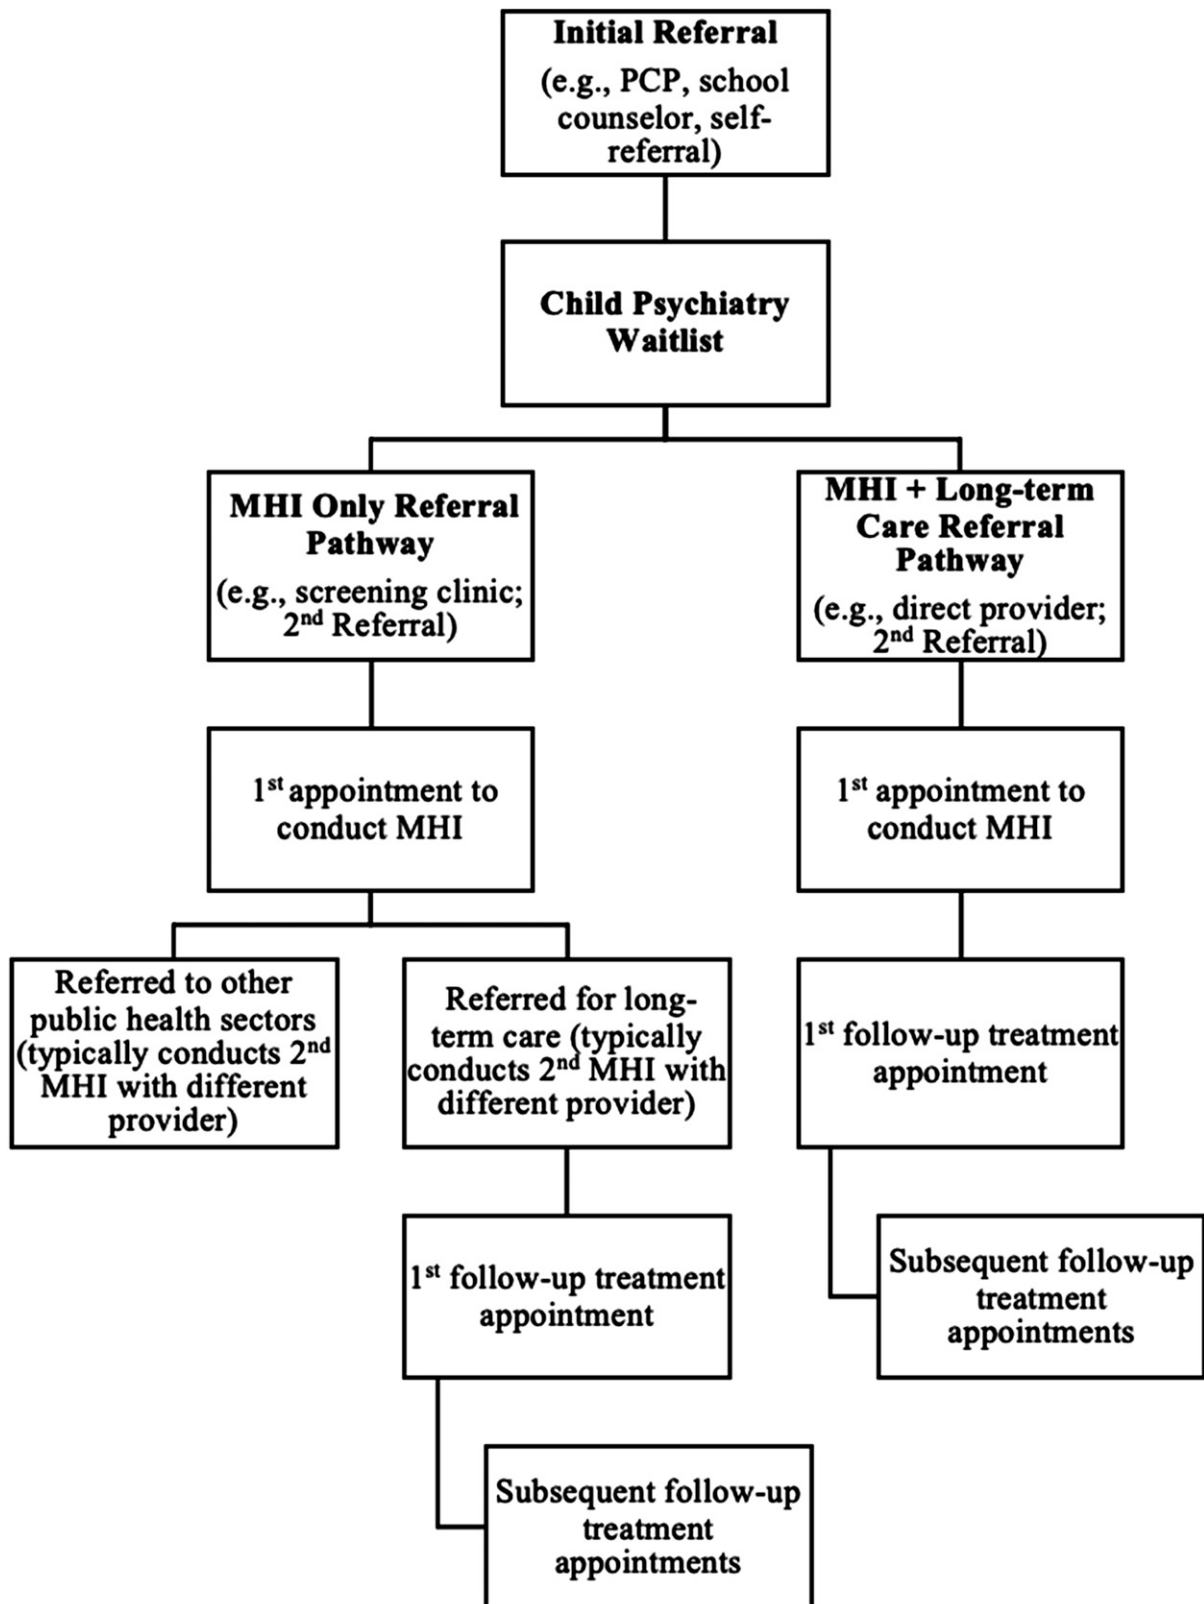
Initial Referral
(e.g., PCP, school counselor, self-referral)

Child Psychiatry Waitlist

MHI Only Referral Pathway
(e.g., screening clinic; 2$^{nd}$ Referral)

MHI + Long-term Care Referral Pathway
(e.g., direct provider; 2$^{nd}$ Referral)

1$^{st}$ appointment to conduct MHI

1$^{st}$ appointment to conduct MHI

Referred to other public health sectors (typically conducts 2$^{nd}$ MHI with different provider)

Referred for long-term care (typically conducts 2$^{nd}$ MHI with different provider)

1$^{st}$ follow-up treatment appointment

1$^{st}$ follow-up treatment appointment

Subsequent follow-up treatment appointments

Subsequent follow-up treatment appointments